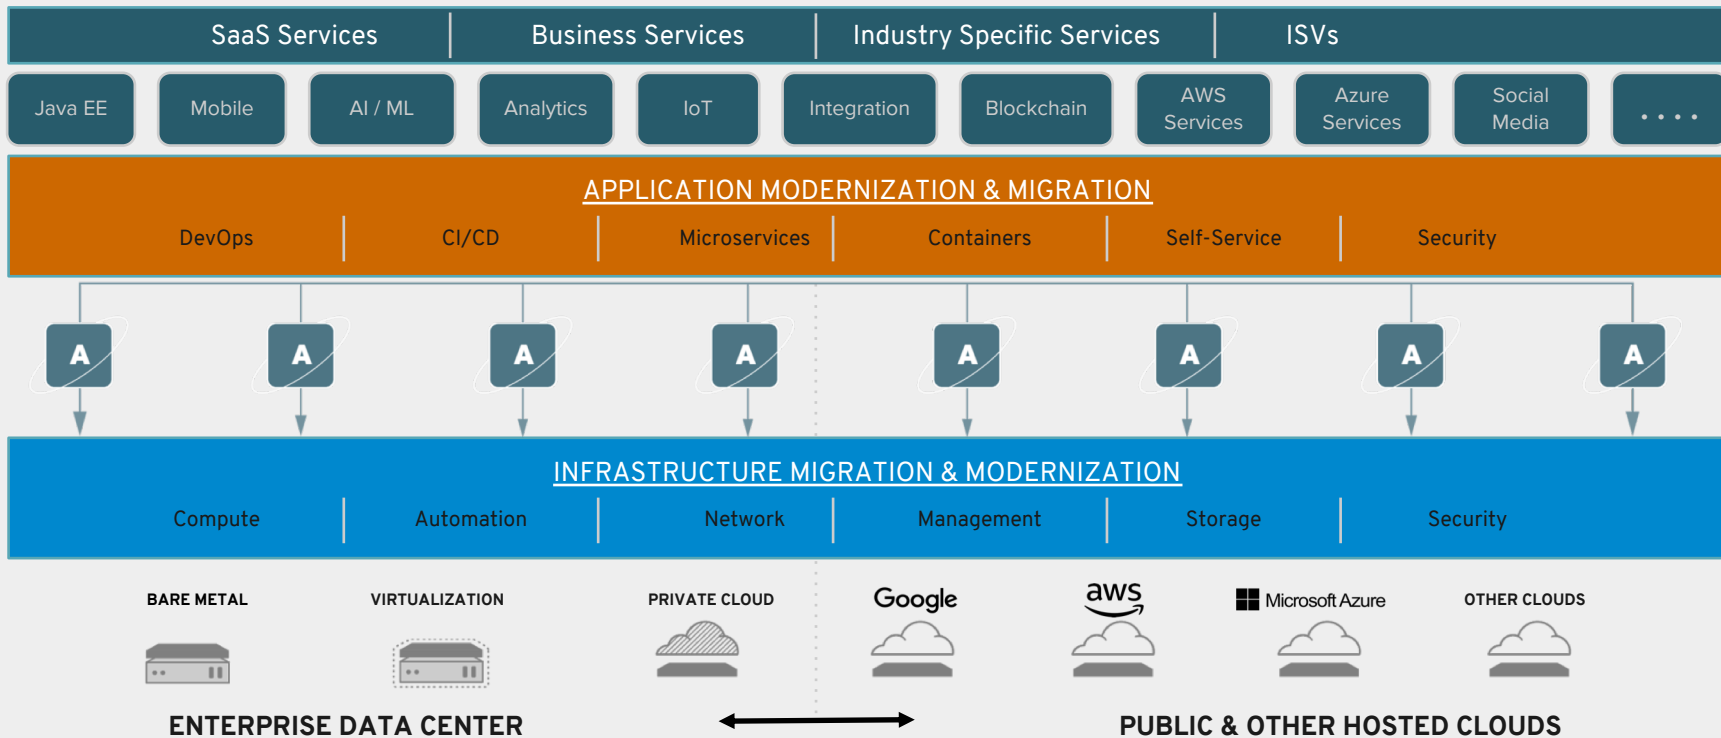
SaaS Services | Business Services | Industry Specific Services | ISVs

Java EE Mobile AI / ML Analytics IoT Integration Blockchain AWS Services Azure Services Social Media . . . .

APPLICATION MODERNIZATION & MIGRATION

DevOps | CI/CD | Microservices | Containers | Self-Service | Security

A A A A A A A A

INFRASTRUCTURE MIGRATION & MODERNIZATION

Compute | Automation | Network | Management | Storage | Security

BARE METAL VIRTUALIZATION PRIVATE CLOUD Google aws Microsoft Azure OTHER CLOUDS

ENTERPRISE DATA CENTER PUBLIC & OTHER HOSTED CLOUDS